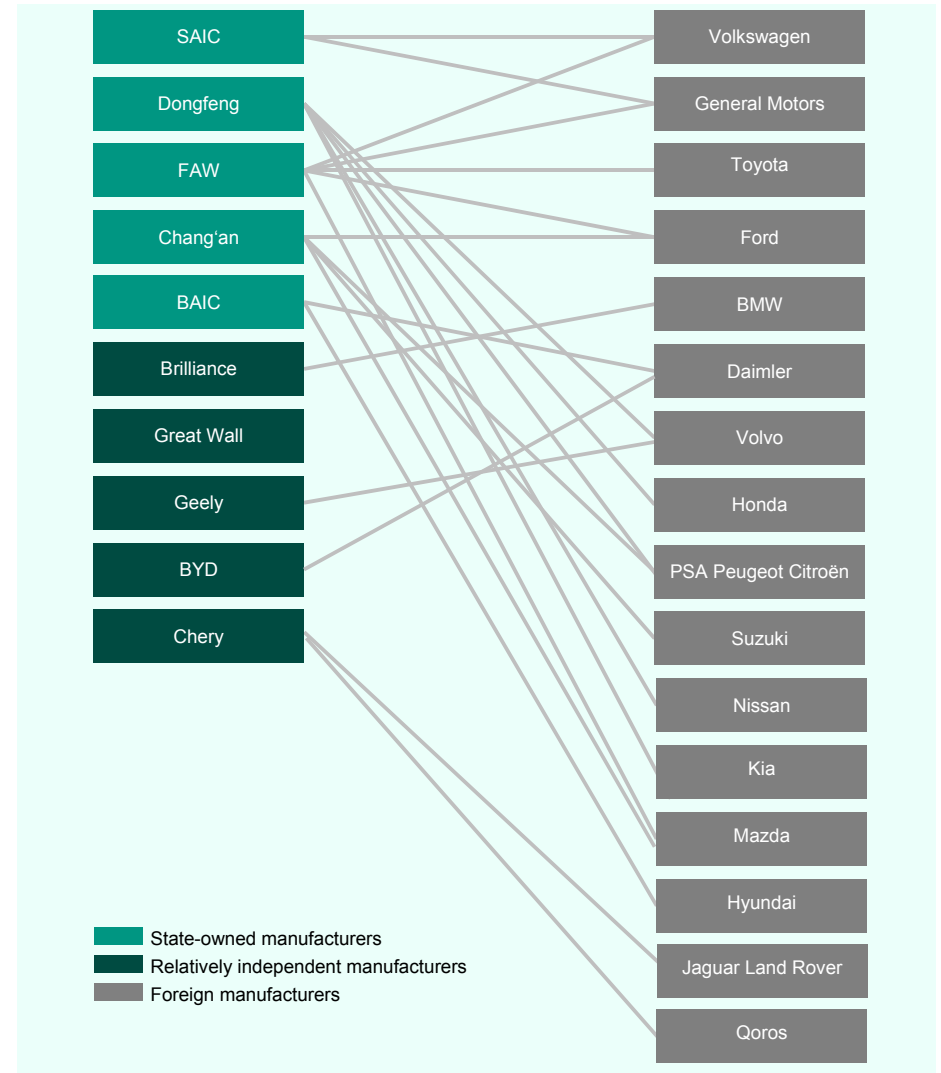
SAIC
Dongfeng
FAW
Chang'an
BAIC
Brilliance
Great Wall
Geely
BYD
Chery

Volkswagen
General Motors
Toyota
Ford
BMW
Daimler
Volvo
Honda
PSA Peugeot Citroën
Suzuki
Nissan
Kia
Mazda
Hyundai
Jaguar Land Rover
Qoros

State-owned manufacturers
Relatively independent manufacturers
Foreign manufacturers